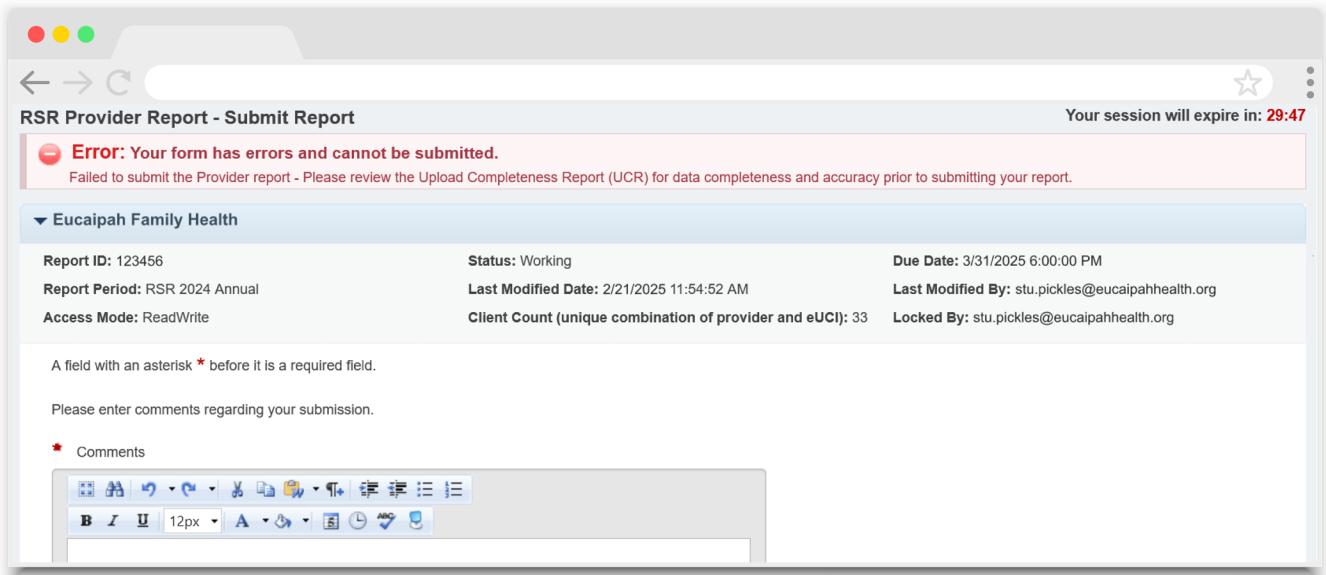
RSR Provider Report - Submit Report

Your session will expire in: 29:47

Error: Your form has errors and cannot be submitted.

Failed to submit the Provider report - Please review the Upload Completeness Report (UCR) for data completeness and accuracy prior to submitting your report.

Eucaipah Family Health

Report ID: 123456

Status: Working

Due Date: 3/31/2025 6:00:00 PM

Report Period: RSR 2024 Annual

Last Modified Date: 2/21/2025 11:54:52 AM

Last Modified By: stu.pickles@eucaipahhealth.org

Access Mode: ReadWrite

Client Count (unique combination of provider and eUCI): 33

Locked By: stu.pickles@eucaipahhealth.org

A field with an asterisk * before it is a required field.

Please enter comments regarding your submission.

* Comments

B I U 12px A